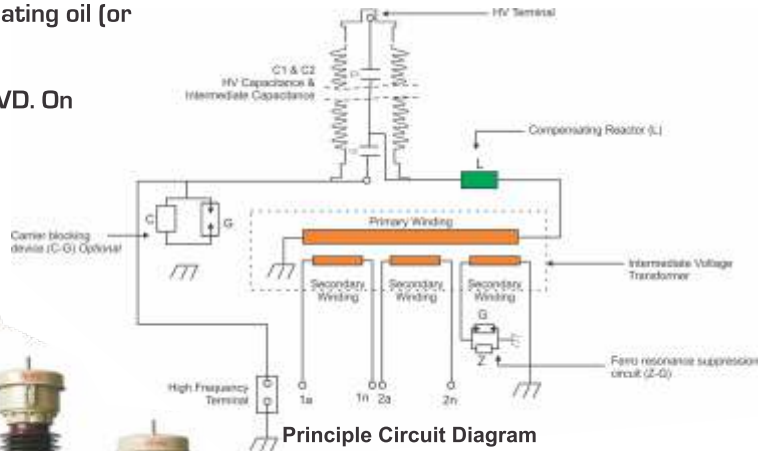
ating oil (or

VD. On

HV Terminal

C1 & C2
HV Capacitance &
Intermediate Capacitance

C1

C2

Compensating Reactor (L)

L

C

G

Carrier blocking device (C-G) Optional

Primary Winding

Intermediate Voltage Transformer

Secondary Winding

Secondary Winding

Secondary Winding

G

Z

Ferro resonance suppression circuit (Z-G)

High Frequency Terminal

1a

1n

2a

2n

Principle Circuit Diagram